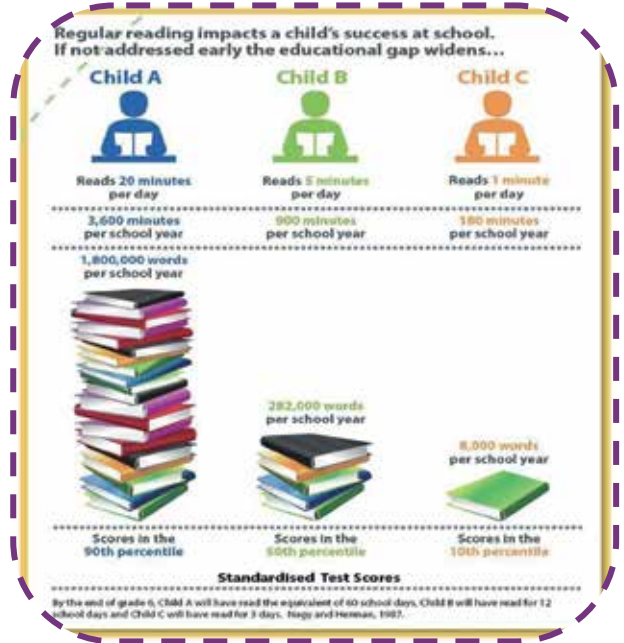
Regular reading impacts a child's success at school. If not addressed early the educational gap widens...

| Child A | Child B | Child C |
|---|---|---|
| Reads 20 minutes per day | Reads 5 minutes per day | Reads 1 minute per day |
| 3,600 minutes per school year | 900 minutes per school year | 180 minutes per school year |
| 1,800,000 words per school year | 282,000 words per school year | 8,000 words per school year |
| Scores in the 90th percentile | Scores in the 50th percentile | Scores in the 10th percentile |

Standardised Test Scores

By the end of grade 6, Child A will have read the equivalent of 60 school days, Child B will have read for 12 school days and Child C will have read for 3 days. Nagy and Herman, 1987.